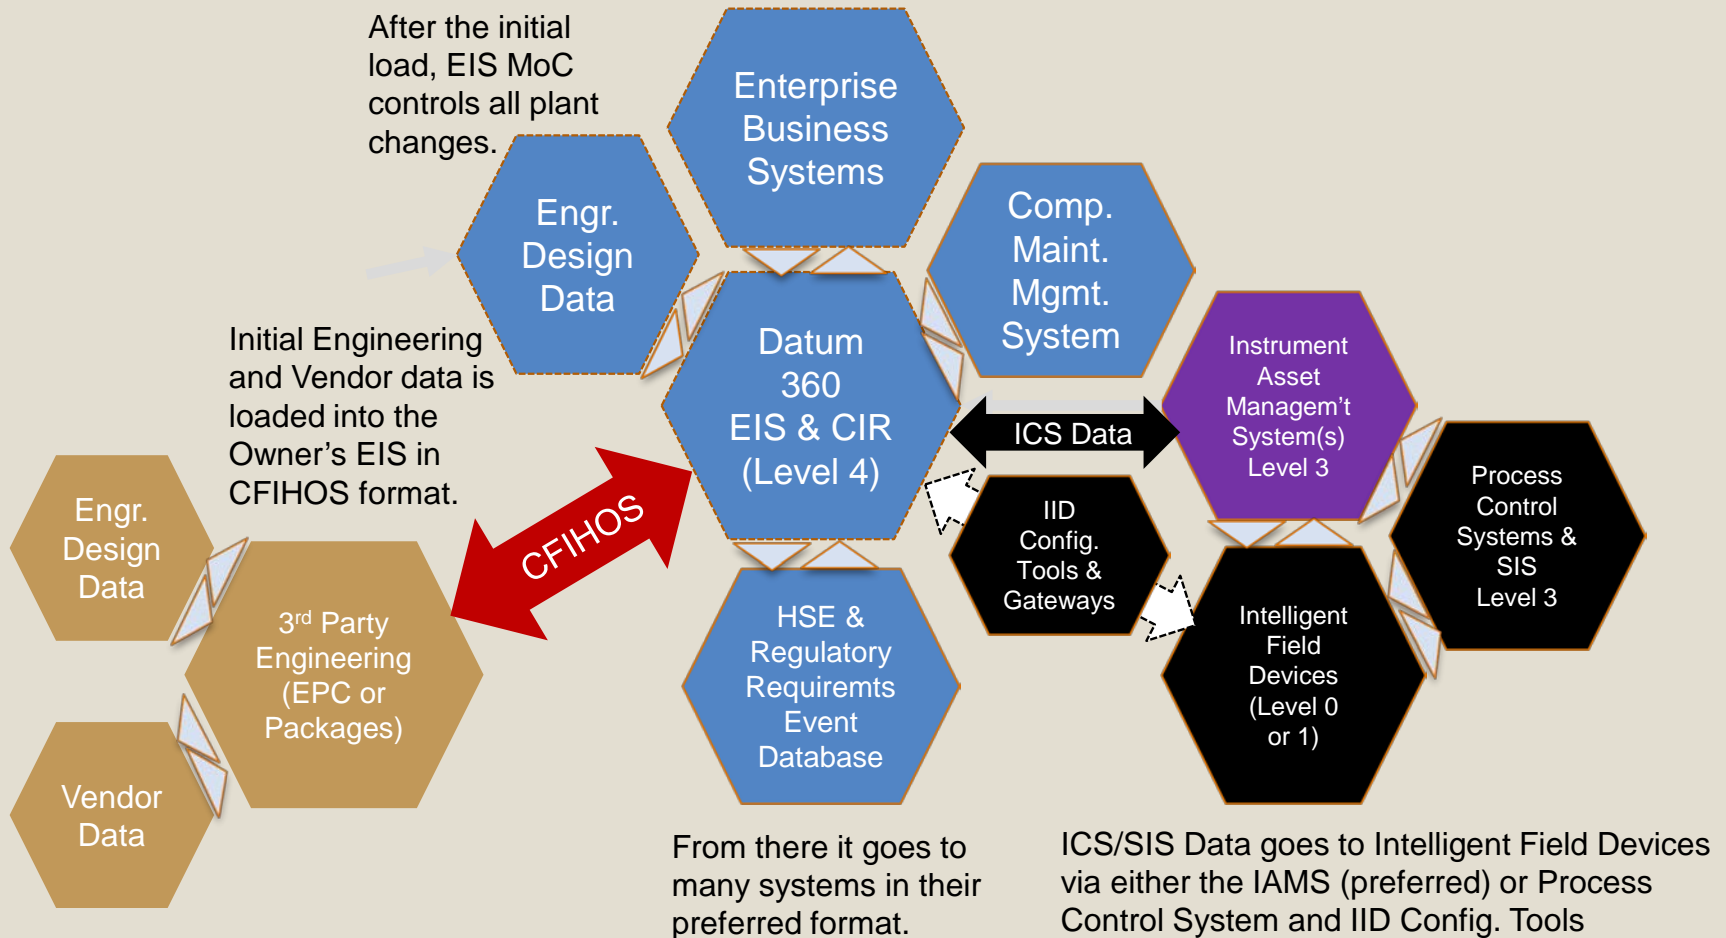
After the initial load, EIS MoC controls all plant changes.

Enterprise Business Systems

Engr. Design Data

Comp. Maint. Mgmt. System

Datum 360 EIS & CIR (Level 4)

Initial Engineering and Vendor data is loaded into the Owner's EIS in CFIHOS format.

Instrument Asset Managem't System(s) Level 3

ICS Data

Process Control Systems & SIS Level 3

IID Config. Tools & Gateways

Engr. Design Data

CFIHOS

3rd Party Engineering (EPC or Packages)

HSE & Regulatory Requiremts Event Database

Intelligent Field Devices (Level 0 or 1)

Vendor Data

From there it goes to many systems in their preferred format.

ICS/SIS Data goes to Intelligent Field Devices via either the IAMS (preferred) or Process Control System and IID Config. Tools